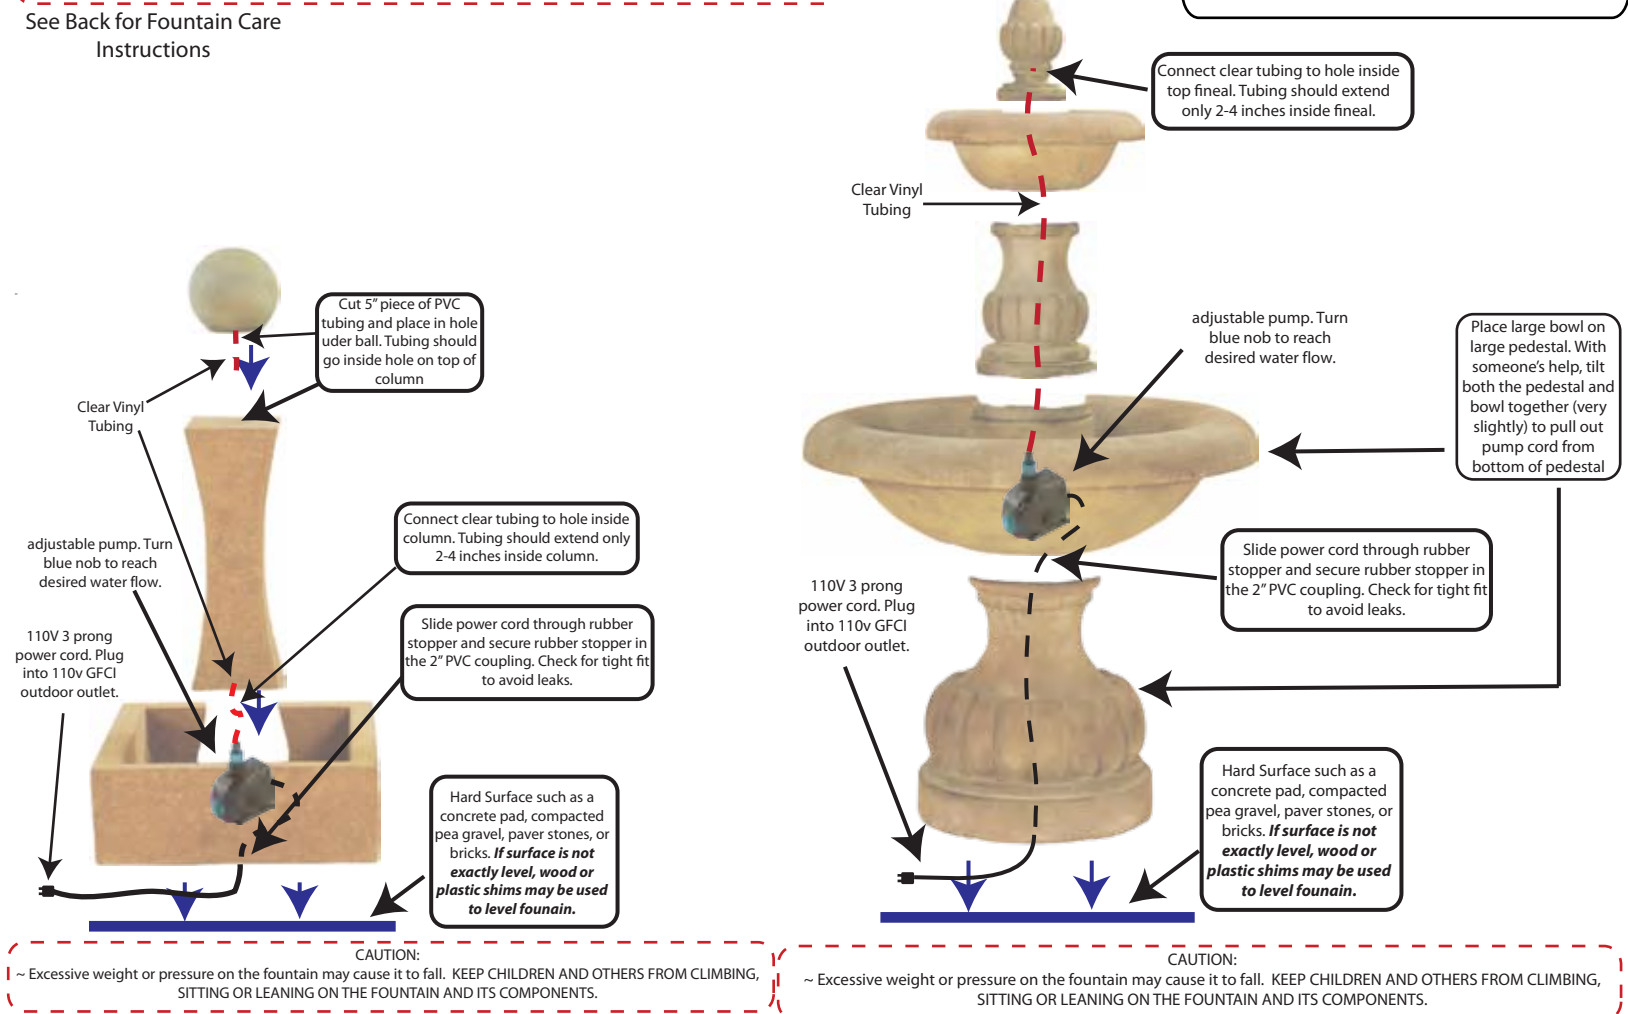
See Back for Fountain Care Instructions

Cut 5" piece of PVC tubing and place in hole uder ball. Tubing should go inside hole on top of column

Clear Vinyl Tubing

adjustable pump. Turn blue nob to reach desired water flow.

Connect clear tubing to hole inside column. Tubing should extend only 2-4 inches inside column.

110V 3 prong power cord. Plug into 110v GFCI outdoor outlet.

Slide power cord through rubber stopper and secure rubber stopper in the 2" PVC coupling. Check for tight fit to avoid leaks.

Hard Surface such as a concrete pad, compacted pea gravel, paver stones, or bricks. ***If surface is not exactly level, wood or plastic shims may be used to level founain.***

CAUTION:
~ Excessive weight or pressure on the fountain may cause it to fall. KEEP CHILDREN AND OTHERS FROM CLIMBING, SITTING OR LEANING ON THE FOUNTAIN AND ITS COMPONENTS.

Connect clear tubing to hole inside top fineal. Tubing should extend only 2-4 inches inside fineal.

Clear Vinyl Tubing

adjustable pump. Turn blue nob to reach desired water flow.

Place large bowl on large pedestal. With someone's help, tilt both the pedestal and bowl together (very slightly) to pull out pump cord from bottom of pedestal

Slide power cord through rubber stopper and secure rubber stopper in the 2" PVC coupling. Check for tight fit to avoid leaks.

110V 3 prong power cord. Plug into 110v GFCI outdoor outlet.

Hard Surface such as a concrete pad, compacted pea gravel, paver stones, or bricks. ***If surface is not exactly level, wood or plastic shims may be used to level founain.***

CAUTION:
~ Excessive weight or pressure on the fountain may cause it to fall. KEEP CHILDREN AND OTHERS FROM CLIMBING, SITTING OR LEANING ON THE FOUNTAIN AND ITS COMPONENTS.